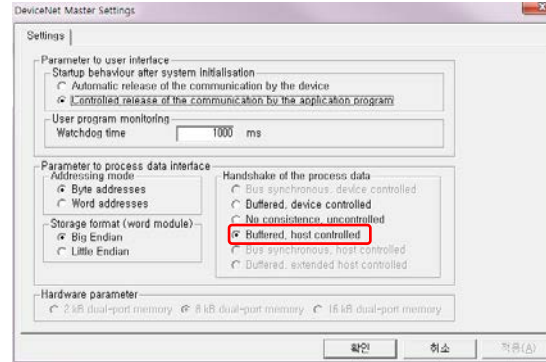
DeviceNet Master Settings

Settings

Parameter to user interface
Startup behaviour after system initialisation
Automatic release of the communication by the device
Controlled release of the communication by the application program
User program monitoring
Watchdog time 1000 ms

Parameter to process data interface
Addressing mode
Byte addresses
Word addresses
Storage format (word module)
Big Endian
Little Endian
Handshake of the process data
Bus synchronous, device controlled
Buffered, device controlled
No consistence, uncontrolled
Buffered, host controlled
Bus synchronous, host controlled
Buffered, extended host controlled

Hardware parameter
2 kB dual-port memory 8 kB dual-port memory 16 kB dual-port memory

확인 취소 적용(A)